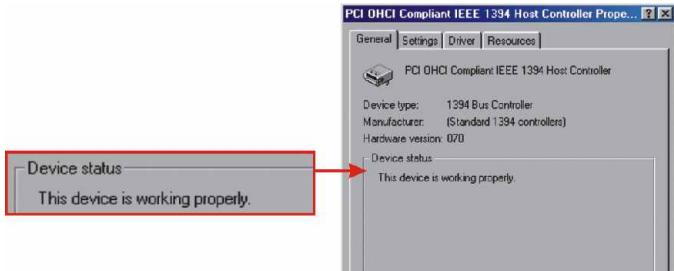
Device status
This device is working properly.

PCI OHCI Compliant IEEE 1394 Host Controller Prope... ? X

General | Settings | Driver | Resources

PCI OHCI Compliant IEEE 1394 Host Controller

Device type: 1394 Bus Controller
Manufacturer: (Standard 1394 controllers)
Hardware version: 070

Device status
This device is working properly.